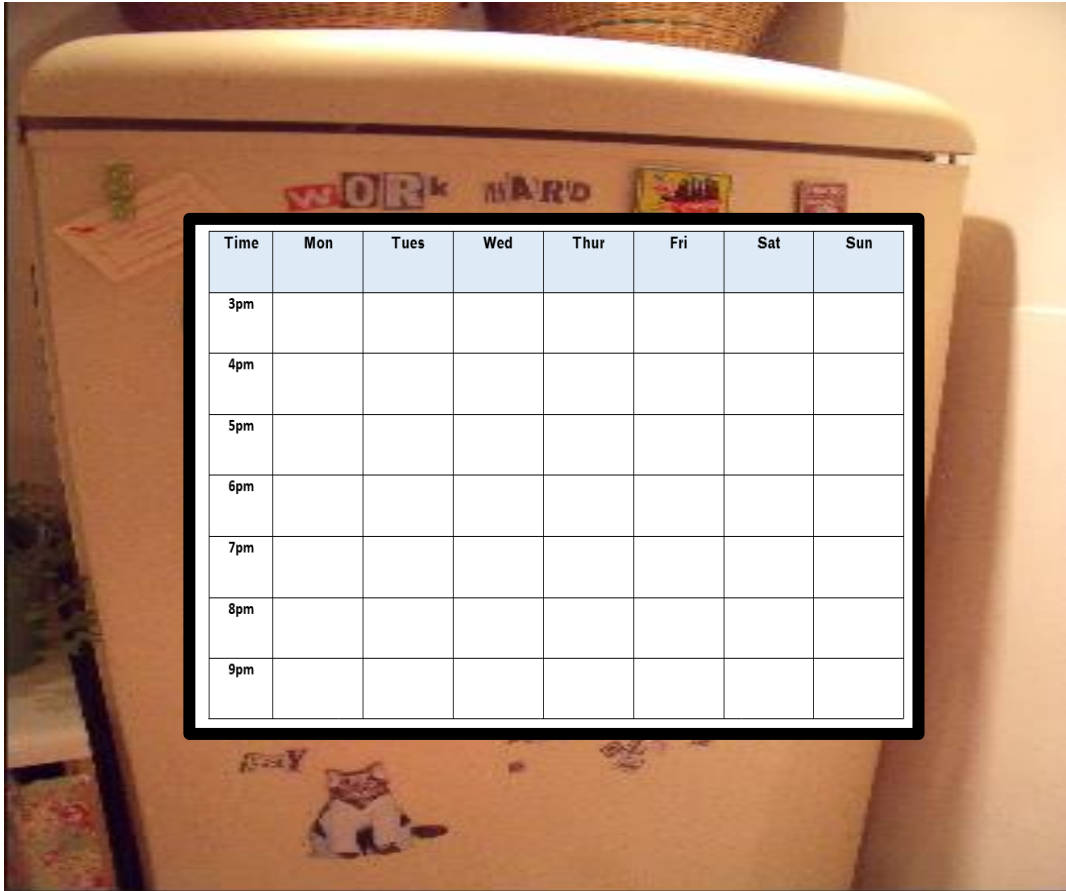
wORk HARD

| Time | Mon | Tues | Wed | Thur | Fri | Sat | Sun |
|---|---|---|---|---|---|---|---|
| 3pm | | | | | | | |
| 4pm | | | | | | | |
| 5pm | | | | | | | |
| 6pm | | | | | | | |
| 7pm | | | | | | | |
| 8pm | | | | | | | |
| 9pm | | | | | | | |

PAY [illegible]